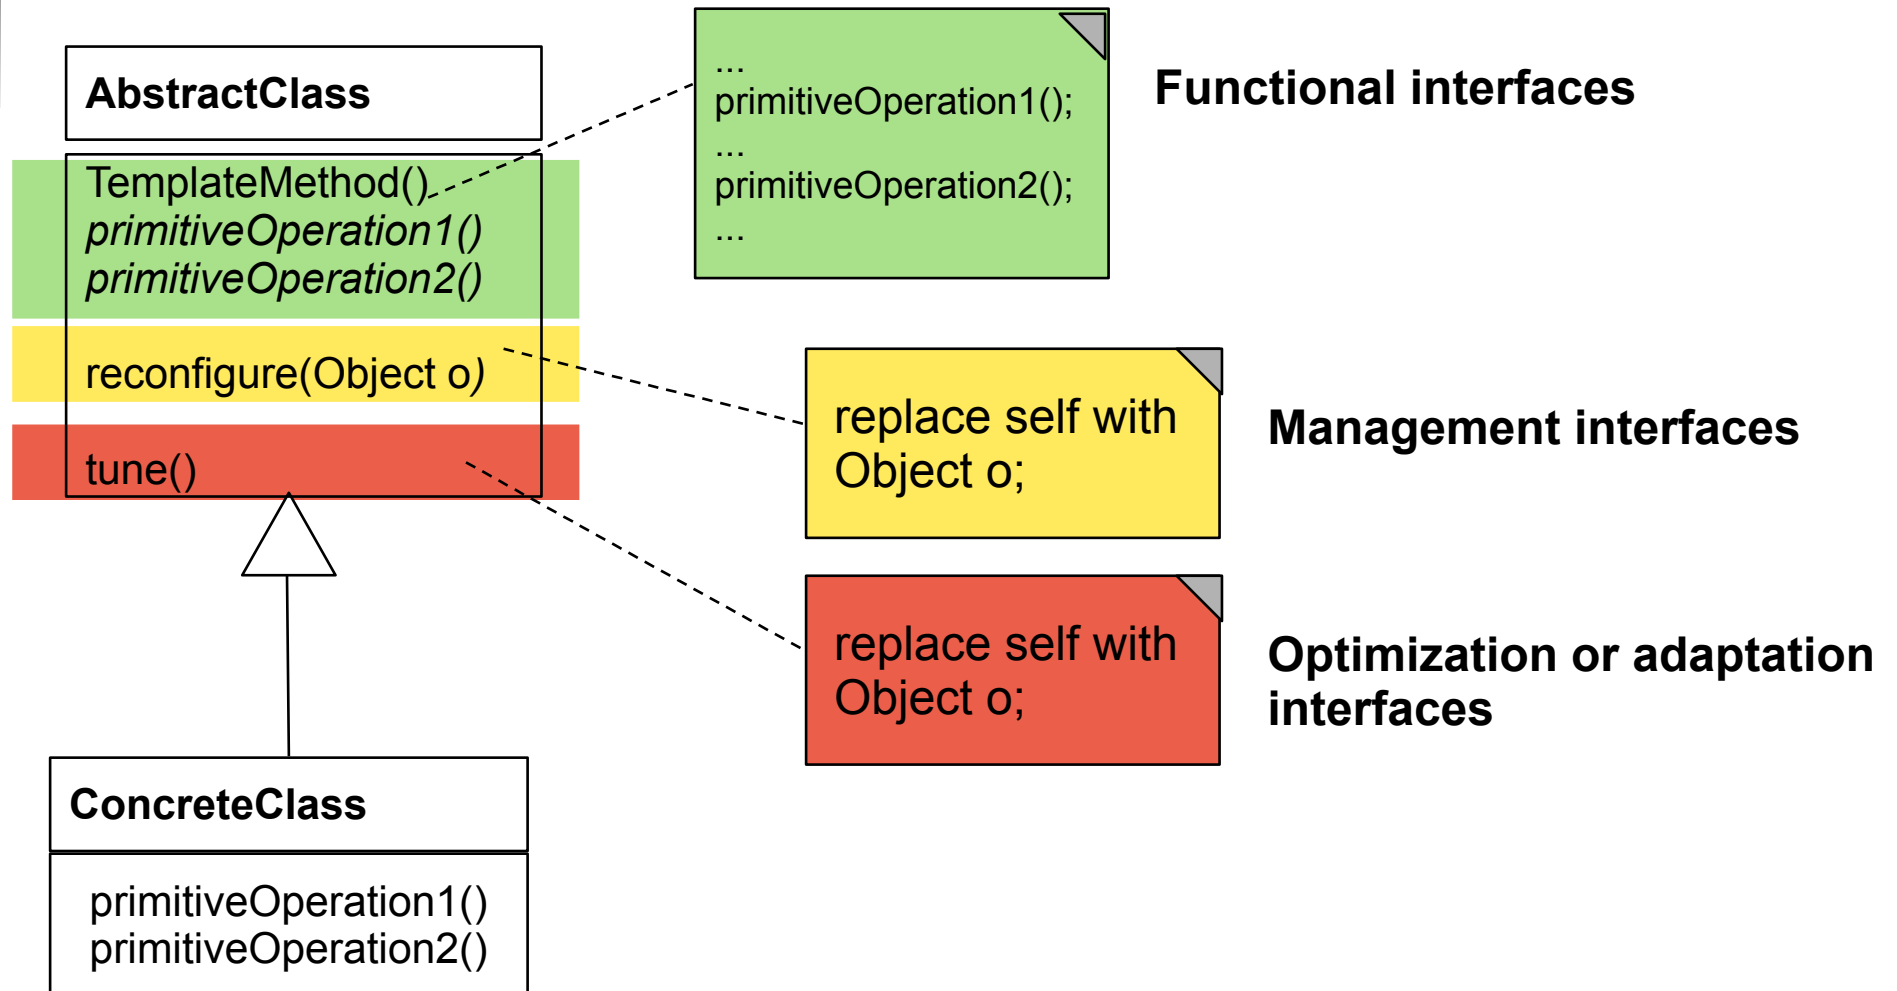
AbstractClass

TemplateMethod()
primitiveOperation1()
primitiveOperation2()

reconfigure(Object o)

tune()

...
primitiveOperation1();
...
primitiveOperation2();
...

Functional interfaces

replace self with Object o;

Management interfaces

replace self with Object o;

Optimization or adaptation interfaces

ConcreteClass

primitiveOperation1()
primitiveOperation2()